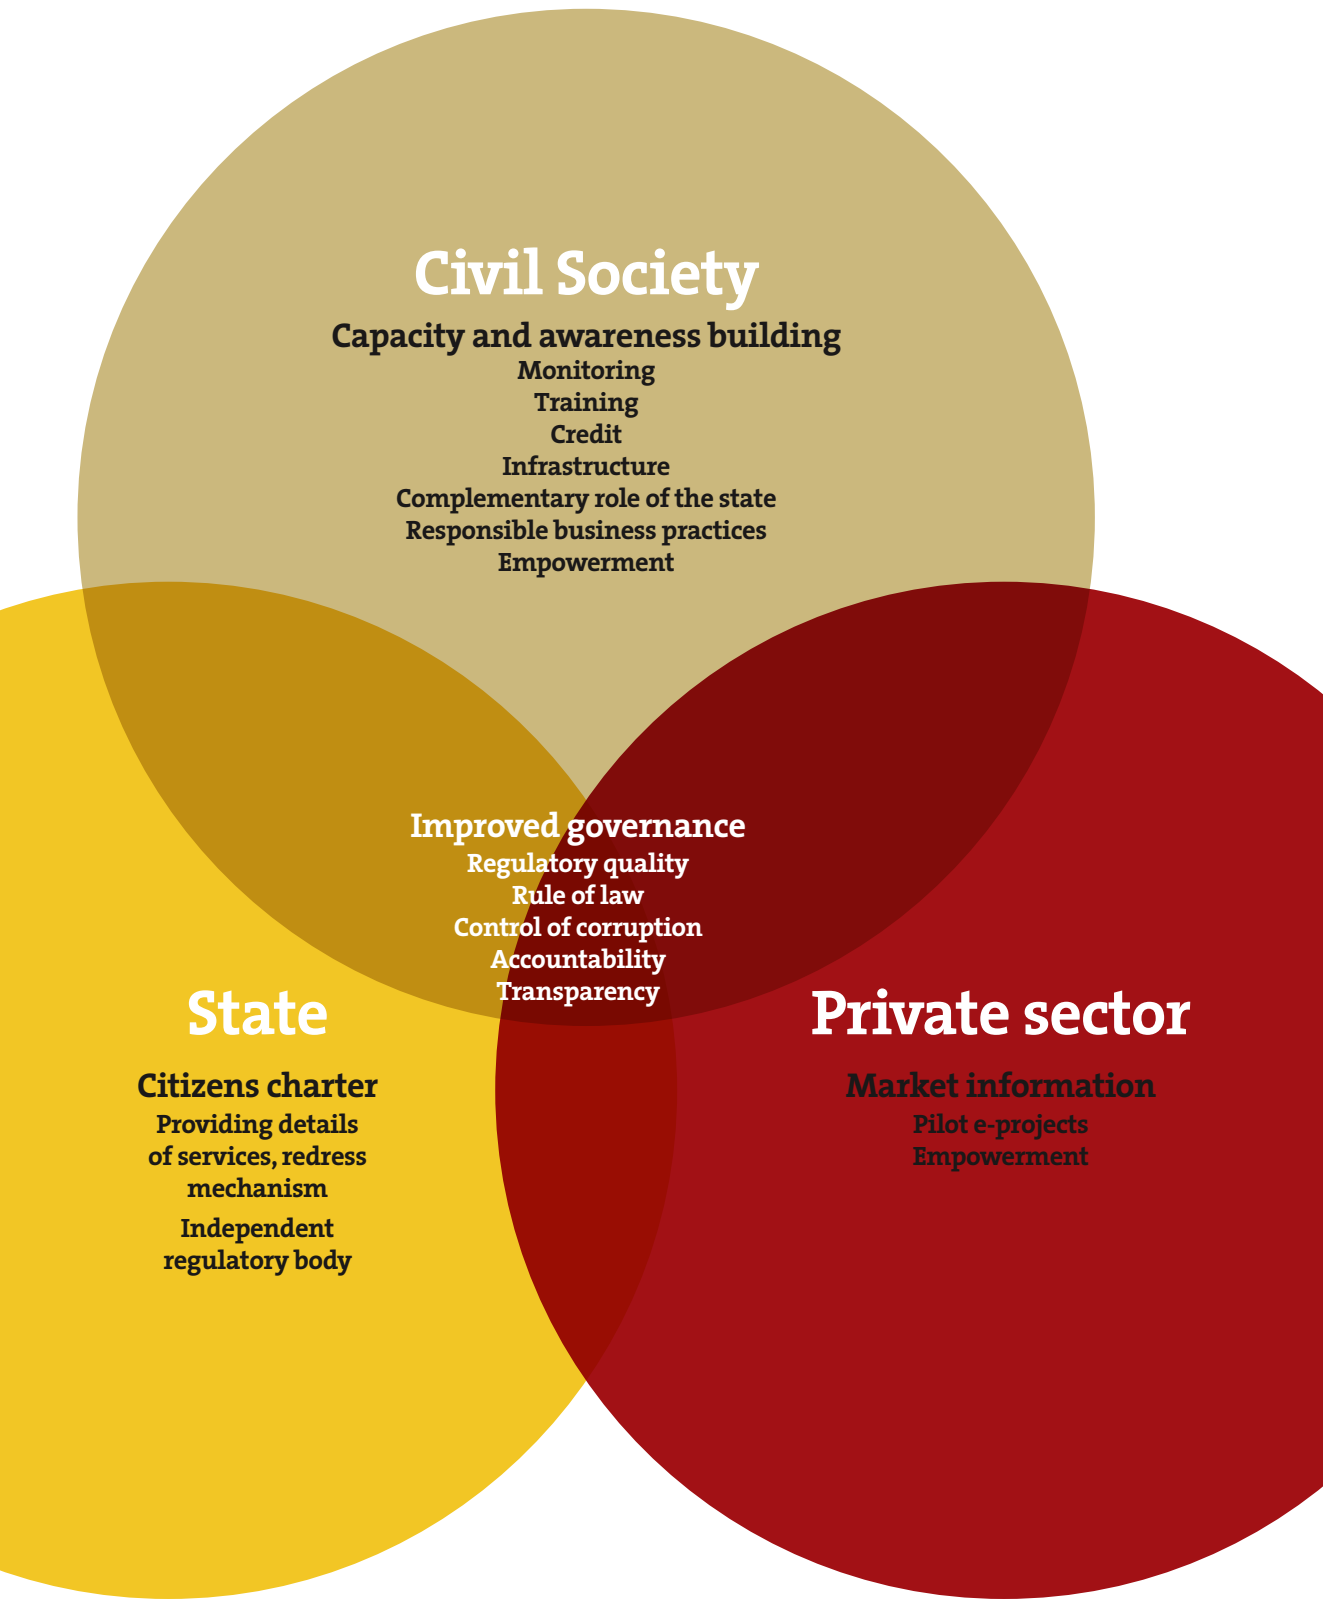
Civil Society

Capacity and awareness building
Monitoring
Training
Credit
Infrastructure
Complementary role of the state
Responsible business practices
Empowerment

Improved governance
Regulatory quality
Rule of law
Control of corruption
Accountability
Transparency

State

Citizens charter
Providing details of services, redress mechanism
Independent regulatory body

Private sector

Market information
Pilot e-projects
Empowerment